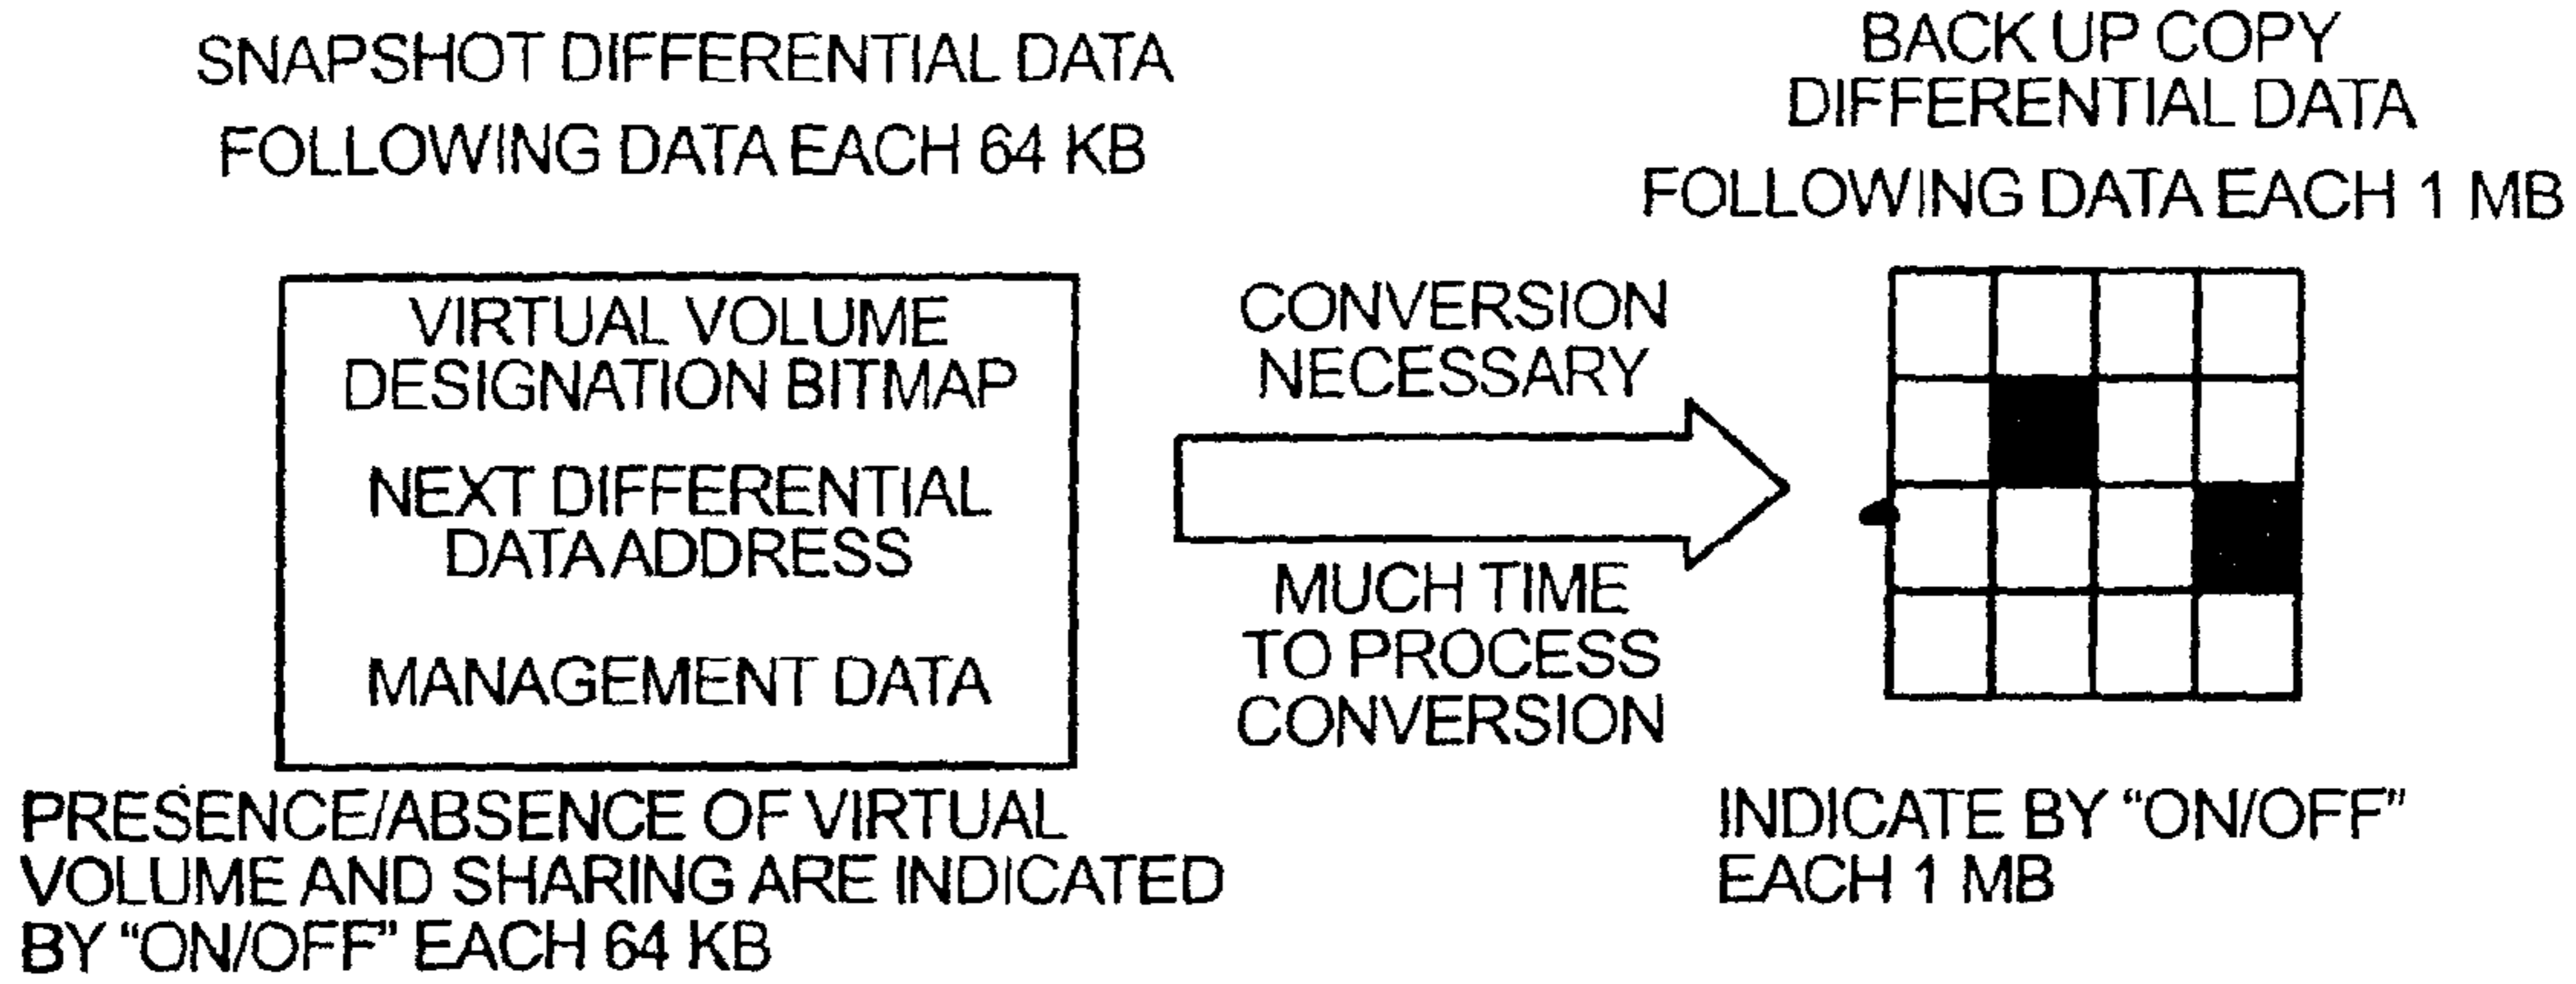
SNAPSHOT DIFFERENTIAL DATA

FOLLOWING DATA EACH 64 KB

BACK UP COPY DIFFERENTIAL DATA

FOLLOWING DATA EACH 1 MB

VIRTUAL VOLUME DESIGNATION BITMAP

NEXT DIFFERENTIAL DATA ADDRESS

MANAGEMENT DATA

CONVERSION NECESSARY

MUCH TIME TO PROCESS CONVERSION

PRESENCE/ABSENCE OF VIRTUAL VOLUME AND SHARING ARE INDICATED BY "ON/OFF" EACH 64 KB

INDICATE BY "ON/OFF" EACH 1 MB